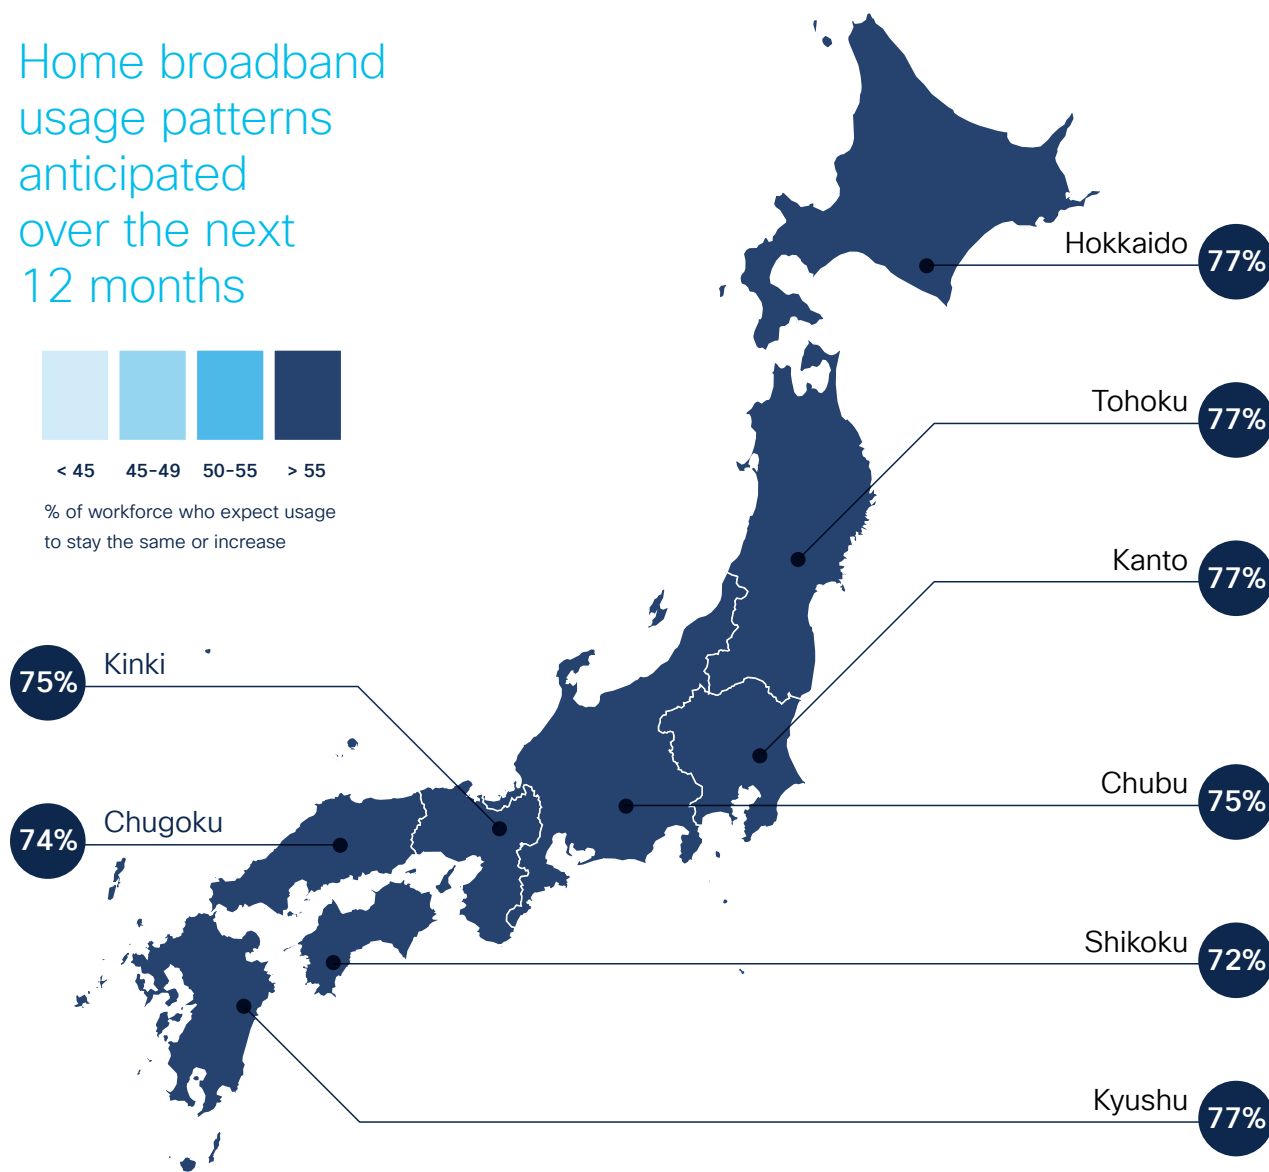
Home broadband usage patterns anticipated over the next 12 months

< 45
45-49
50-55
> 55

% of workforce who expect usage to stay the same or increase

Hokkaido 77%

Tohoku 77%

Kanto 77%

75% Kinki

Chubu 75%

74% Chugoku

Shikoku 72%

Kyushu 77%